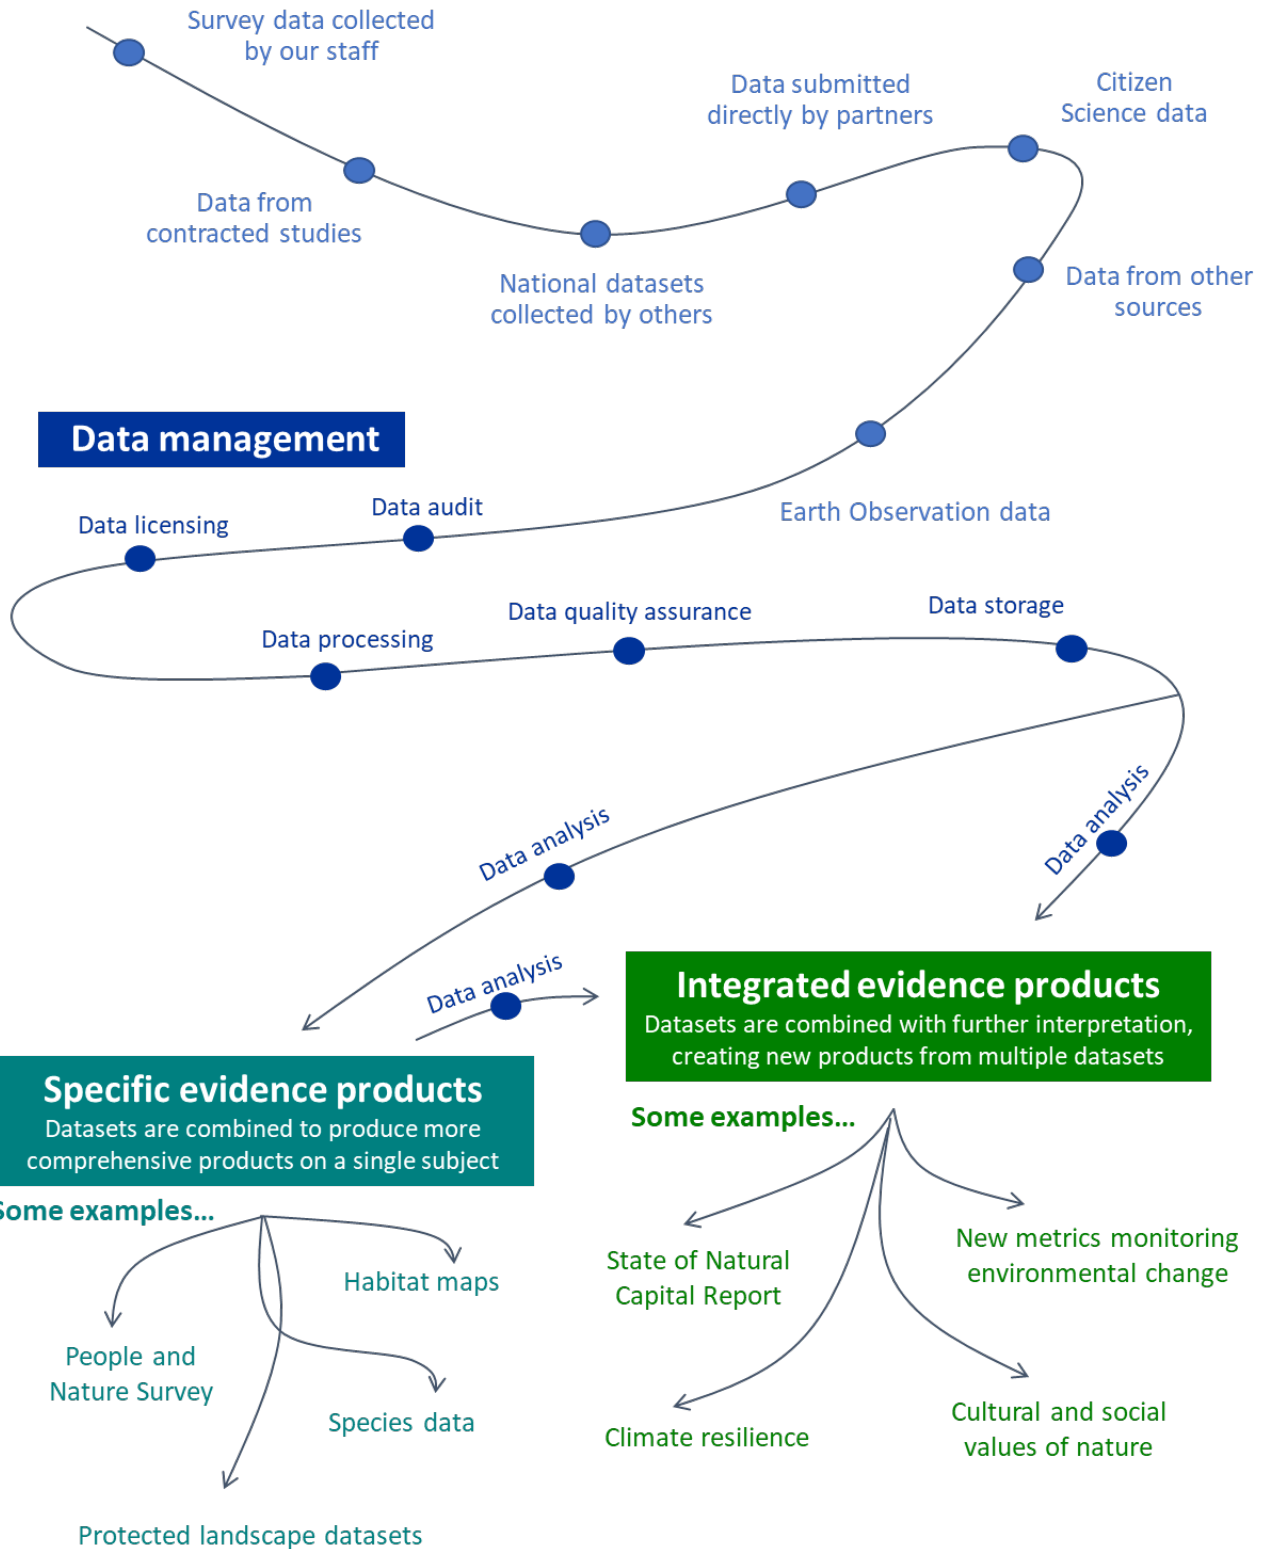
Survey data collected by our staff

Data from contracted studies

National datasets collected by others

Data submitted directly by partners

Citizen Science data

Data from other sources

Earth Observation data

Data management

Data licensing

Data audit

Data processing

Data quality assurance

Data storage

Data analysis

Data analysis

Data analysis

Integrated evidence products
Datasets are combined with further interpretation, creating new products from multiple datasets

Some examples...

State of Natural Capital Report

New metrics monitoring environmental change

Climate resilience

Cultural and social values of nature

Specific evidence products
Datasets are combined to produce more comprehensive products on a single subject

Some examples...

Habitat maps

People and Nature Survey

Species data

Protected landscape datasets